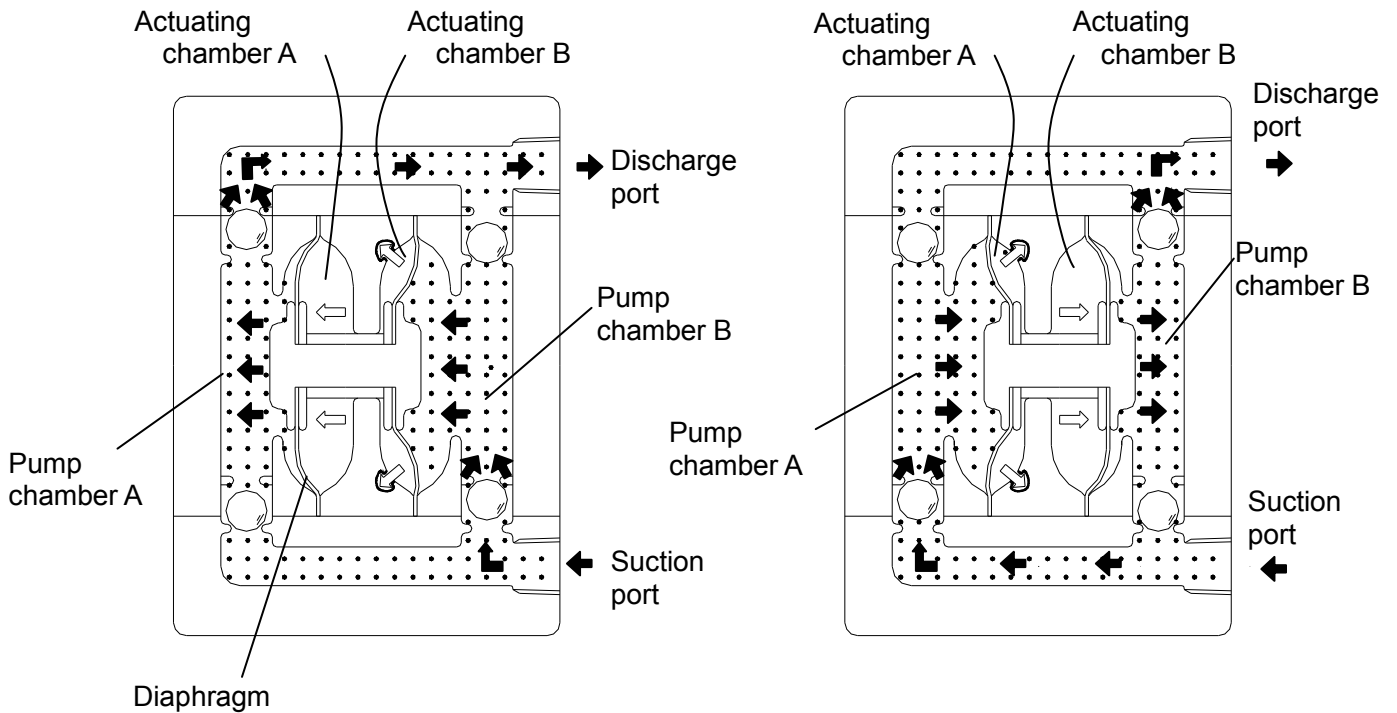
Actuating chamber A

Actuating chamber B

Discharge port

Pump chamber B

Pump chamber A

Suction port

Diaphragm

Actuating chamber A

Actuating chamber B

Discharge port

Pump chamber B

Pump chamber A

Suction port